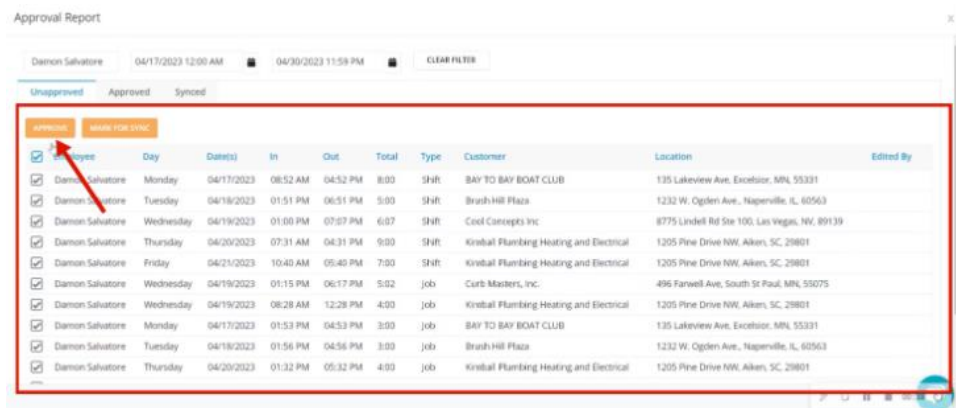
Approval Report

×

Damon Salvatore

04/17/2023 12:00 AM

04/30/2023 11:59 PM

CLEAR FILTER

Unapproved

Approved

Synced

APPROVE

MARK FOR SYNC

| Employee | Day | Date(s) | In | Out | Total | Type | Customer | Location | Edited By |
|---|---|---|---|---|---|---|---|---|---|
| Damon Salvatore | Monday | 04/17/2023 | 08:52 AM | 04:52 PM | 8:00 | Shift | BAY TO BAY BOAT CLUB | 135 Lakeview Ave, Excelsior, MN, 55331 | |
| Damon Salvatore | Tuesday | 04/18/2023 | 01:51 PM | 06:51 PM | 5:00 | Shift | Brush Hill Plaza | 1232 W. Ogden Ave., Naperville, IL, 60563 | |
| Damon Salvatore | Wednesday | 04/19/2023 | 01:00 PM | 07:07 PM | 6:07 | Shift | Cool Concepts Inc | 8775 Lindell Rd Ste 100, Las Vegas, NV, 89139 | |
| Damon Salvatore | Thursday | 04/20/2023 | 07:31 AM | 04:31 PM | 9:00 | Shift | Kimball Plumbing Heating and Electrical | 1205 Pine Drive NW, Aiken, SC, 29801 | |
| Damon Salvatore | Friday | 04/21/2023 | 10:40 AM | 05:40 PM | 7:00 | Shift | Kimball Plumbing Heating and Electrical | 1205 Pine Drive NW, Aiken, SC, 29801 | |
| Damon Salvatore | Wednesday | 04/19/2023 | 01:15 PM | 06:17 PM | 5:02 | Job | Curb Masters, Inc. | 496 Farwell Ave, South St Paul, MN, 55075 | |
| Damon Salvatore | Wednesday | 04/19/2023 | 08:28 AM | 12:28 PM | 4:00 | Job | Kimball Plumbing Heating and Electrical | 1205 Pine Drive NW, Aiken, SC, 29801 | |
| Damon Salvatore | Monday | 04/17/2023 | 01:53 PM | 04:53 PM | 3:00 | Job | BAY TO BAY BOAT CLUB | 135 Lakeview Ave, Excelsior, MN, 55331 | |
| Damon Salvatore | Tuesday | 04/18/2023 | 01:56 PM | 04:56 PM | 3:00 | Job | Brush Hill Plaza | 1232 W. Ogden Ave., Naperville, IL, 60563 | |
| Damon Salvatore | Thursday | 04/20/2023 | 01:32 PM | 05:32 PM | 4:00 | Job | Kimball Plumbing Heating and Electrical | 1205 Pine Drive NW, Aiken, SC, 29801 | |